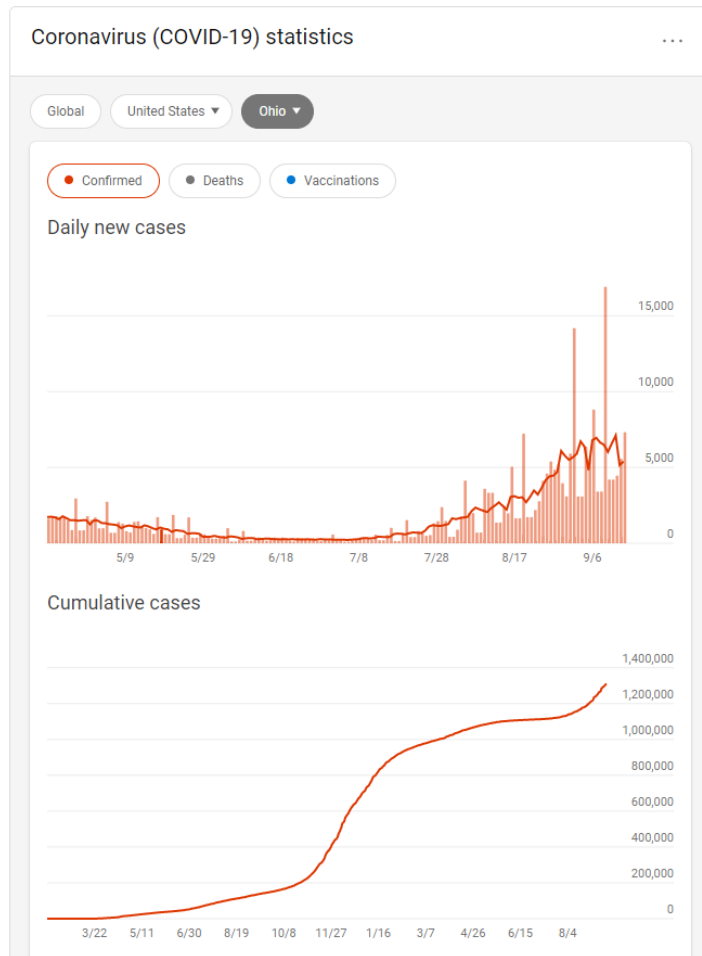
Coronavirus (COVID-19) statistics

...

Global

United States ▾

Ohio ▾

Confirmed

Deaths

Vaccinations

Daily new cases

15,000
10,000
5,000
0

5/9
5/29
6/18
7/8
7/28
8/17
9/6

Cumulative cases

1,400,000
1,200,000
1,000,000
800,000
600,000
400,000
200,000
0

3/22
5/11
6/30
8/19
10/8
11/27
1/16
3/7
4/26
6/15
8/4